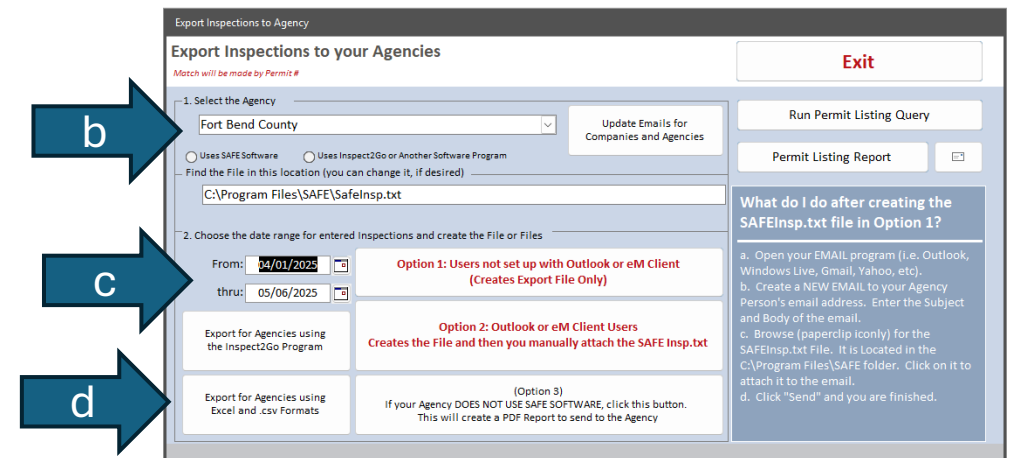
Export Inspections to Agency

Export Inspections to your Agencies

Match will be made by Permit #

Exit

1. Select the Agency

b

Fort Bend County

Update Emails for Companies and Agencies

Uses SAFE Software

Uses Inspect2Go or Another Software Program

Find the File in this location (you can change it, if desired)

C:\Program Files\SAFE\SafeInsp.txt

Run Permit Listing Query

Permit Listing Report

2. Choose the date range for entered Inspections and create the File or Files

c

From: 04/01/2025

thru: 05/06/2025

Option 1: Users not set up with Outlook or eM Client
(Creates Export File Only)

Export for Agencies using the Inspect2Go Program

Option 2: Outlook or eM Client Users
Creates the File and then you manually attach the SAFE Insp.txt

d

Export for Agencies using Excel and .csv Formats

(Option 3)
If your Agency DOES NOT USE SAFE SOFTWARE, click this button.
This will create a PDF Report to send to the Agency

What do I do after creating the SAFEInsp.txt file in Option 1?

a. Open your EMAIL program (i.e. Outlook, Windows Live, Gmail, Yahoo, etc).
b. Create a NEW EMAIL to your Agency Person's email address. Enter the Subject and Body of the email.
c. Browse (paperclip iconly) for the SAFEInsp.txt File. It is Located in the C:\Program Files\SAFE folder. Click on it to attach it to the email.
d. Click "Send" and you are finished.